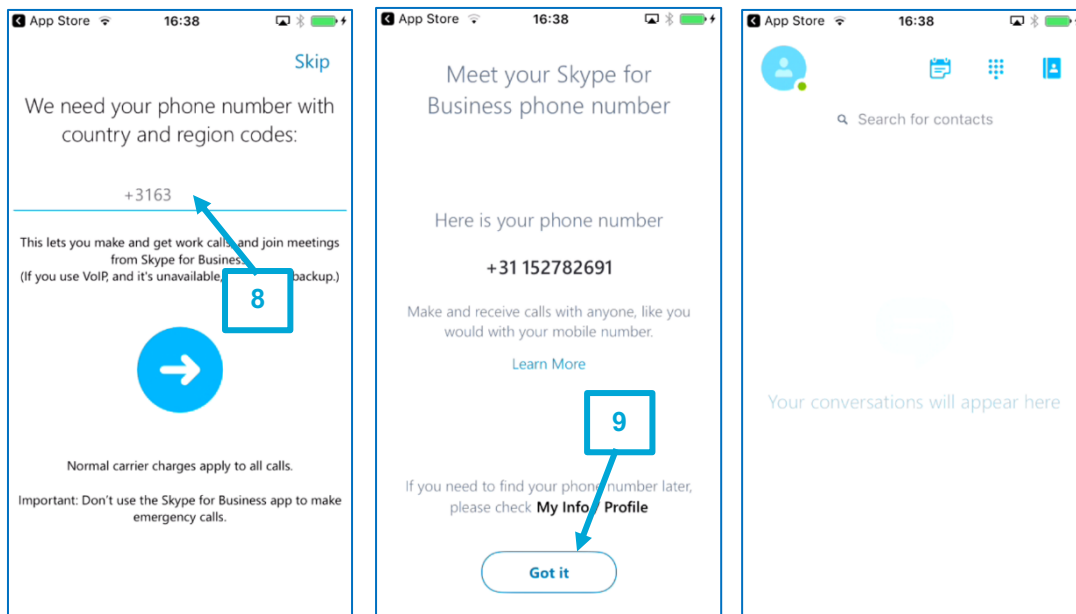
App Store 16:38

Skip

We need your phone number with country and region codes:

+3163

This lets you make and get work calls, and join meetings from Skype for Business. (If you use VoIP, and it's unavailable, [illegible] backup.)

8

Normal carrier charges apply to all calls.

Important: Don't use the Skype for Business app to make emergency calls.

App Store 16:38

Meet your Skype for Business phone number

Here is your phone number

+31 152782691

Make and receive calls with anyone, like you would with your mobile number.

Learn More

9

If you need to find your phone number later, please check My Info / Profile

Got it

App Store 16:38

Search for contacts

Your conversations will appear here